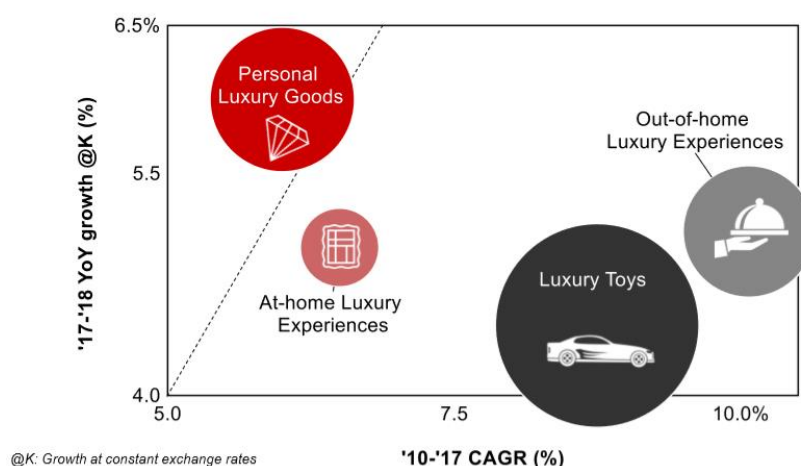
6.5%

5.5

4.0

'17-'18 YoY growth @K (%)

Personal Luxury Goods

At-home Luxury Experiences

Luxury Toys

Out-of-home Luxury Experiences

5.0

7.5

10.0%

'10-'17 CAGR (%)

@K: Growth at constant exchange rates